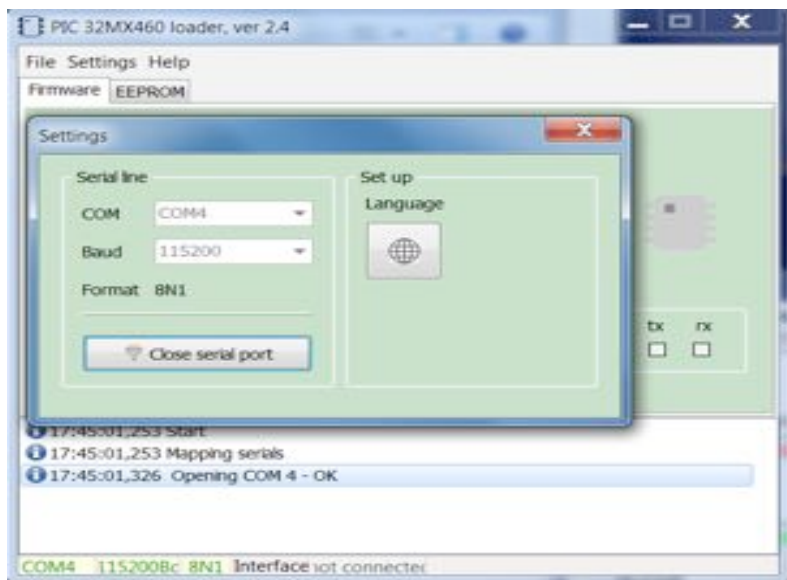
PIC 32MX460 loader, ver 2.4

File Settings Help

Firmware EEPROM

Settings

Serial line

COM COM4

Baud 115200

Format 8N1

Close serial port

Set up

Language

tx rx

17:45:01,253 Start

17:45:01,253 Mapping serials

17:45:01,326 Opening COM 4 - OK

COM4 115200Bc 8N1 Interface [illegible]ot connecte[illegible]